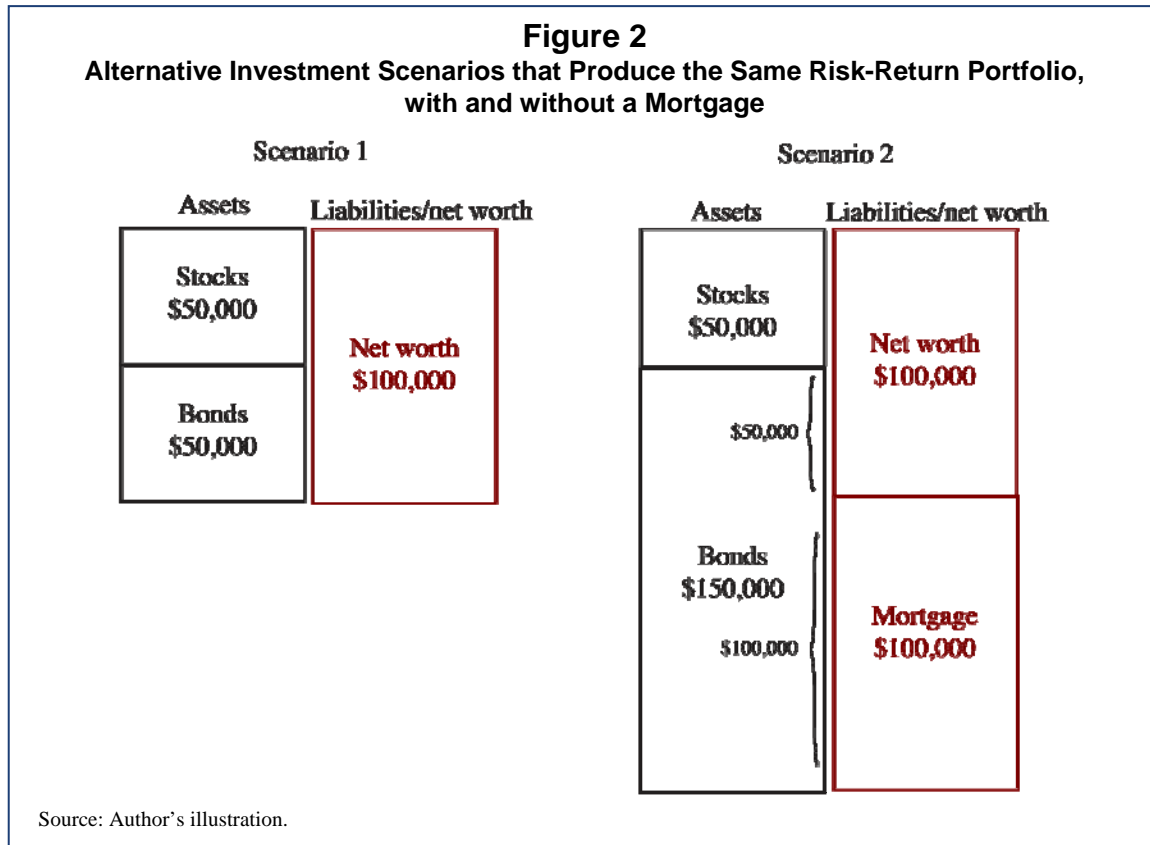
Figure 2
Alternative Investment Scenarios that Produce the Same Risk-Return Portfolio, with and without a Mortgage

Scenario 1

Assets

Liabilities/net worth

Stocks
\$50,000

Bonds
\$50,000

Net worth
\$100,000

Scenario 2

Assets

Liabilities/net worth

Stocks
\$50,000

\$50,000

Bonds
\$150,000

\$100,000

Net worth
\$100,000

Mortgage
\$100,000

Source: Author's illustration.